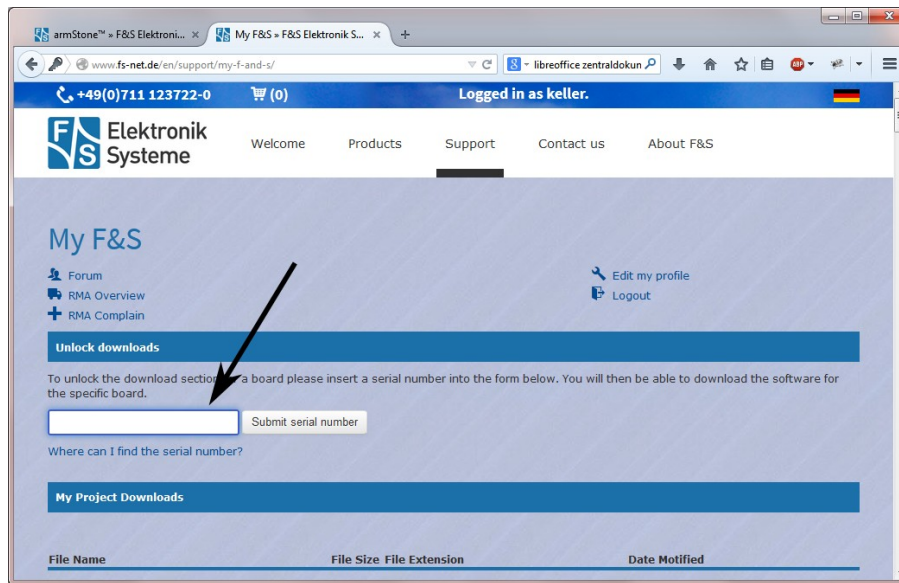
armStone™ » F&S Elektroni... ×
My F&S » F&S Elektronik S... ×
+

www.fs-net.de/en/support/my-f-and-s/
libreoffice zentraldokun

+49(0)711 123722-0
(0)
Logged in as keller.

F S Elektronik Systeme
Welcome
Products
Support
Contact us
About F&S

My F&S

Forum
RMA Overview
RMA Complain

Edit my profile
Logout

Unlock downloads

To unlock the download sectio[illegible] a board please insert a serial number into the form below. You will then be able to download the software for the specific board.

Submit serial number

Where can I find the serial number?

My Project Downloads

| File Name | File Size | File Extension | Date Motified |
|---|---|---|---|